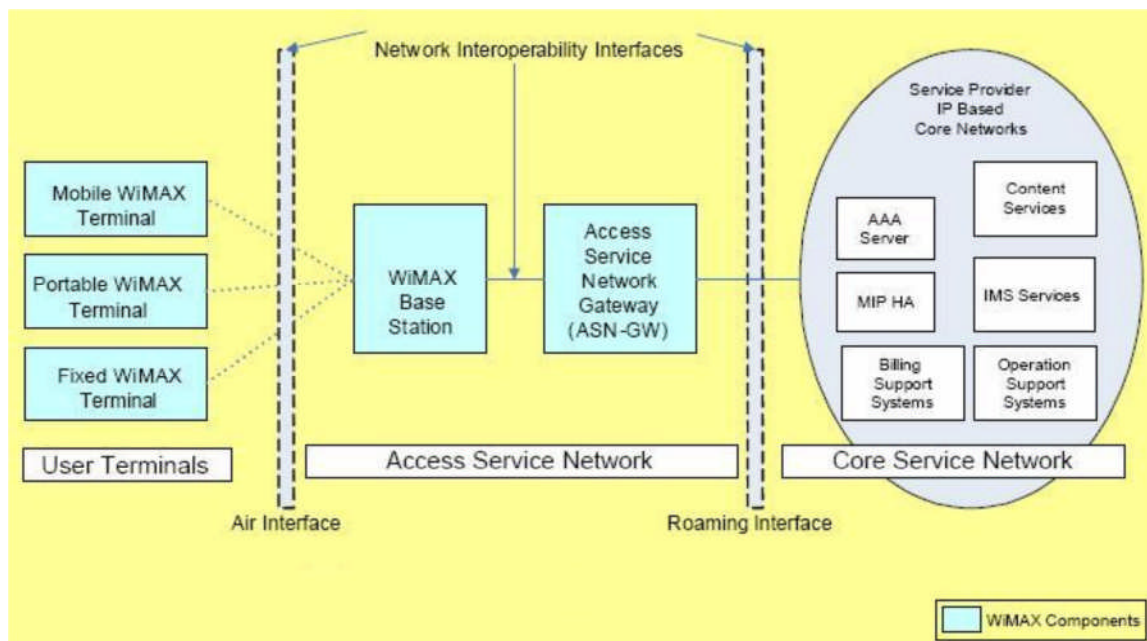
Network Interoperability Interfaces

Service Provider
IP Based
Core Networks

Mobile WiMAX Terminal

Portable WiMAX Terminal

Fixed WiMAX Terminal

WiMAX Base Station

Access Service Network Gateway (ASN-GW)

AAA Server

Content Services

MIP HA

IMS Services

Billing Support Systems

Operation Support Systems

User Terminals

Access Service Network

Core Service Network

Air Interface

Roaming Interface

WiMAX Components